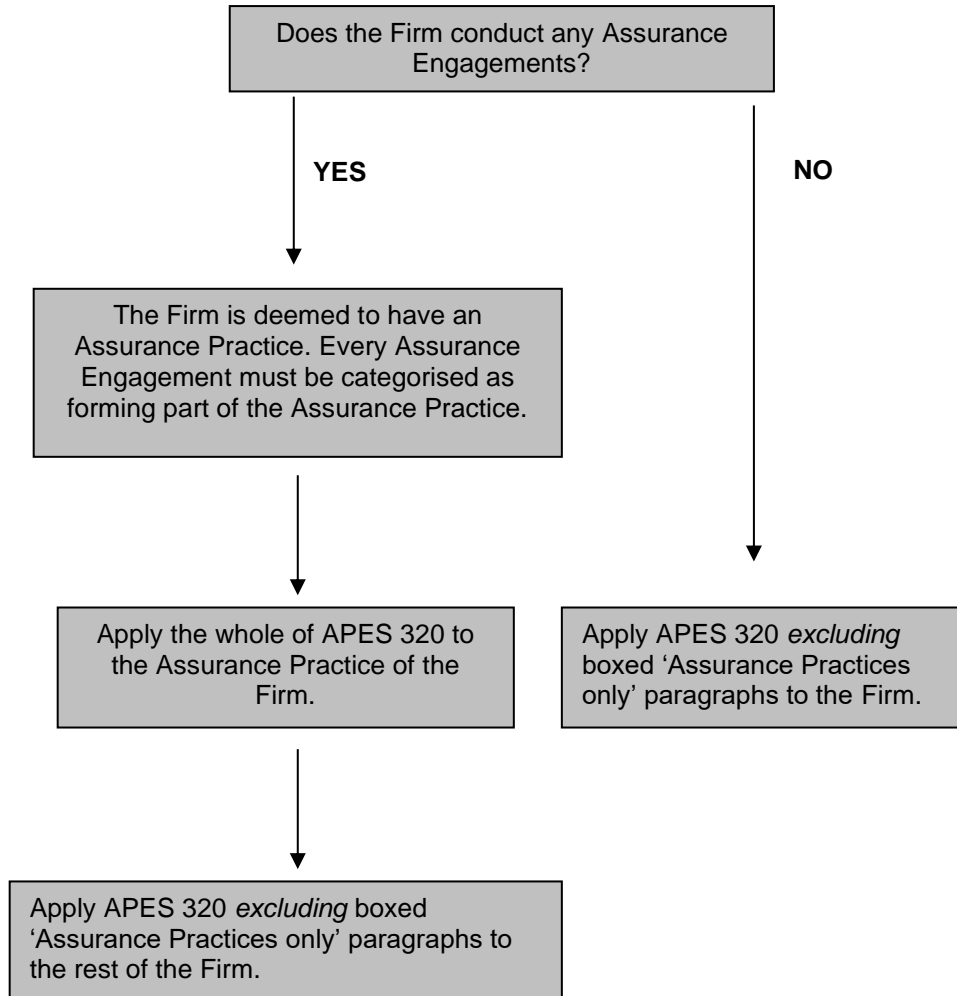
Does the Firm conduct any Assurance Engagements?

YES

NO

The Firm is deemed to have an Assurance Practice. Every Assurance Engagement must be categorised as forming part of the Assurance Practice.

Apply the whole of APES 320 to the Assurance Practice of the Firm.

Apply APES 320 *excluding* boxed 'Assurance Practices only' paragraphs to the Firm.

Apply APES 320 *excluding* boxed 'Assurance Practices only' paragraphs to the rest of the Firm.